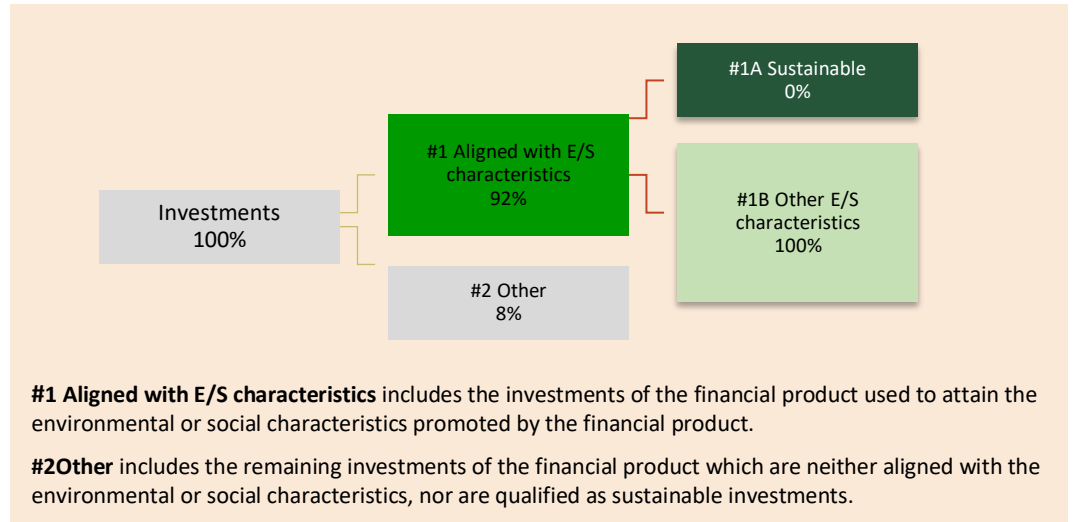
Investments
100%

#1 Aligned with E/S characteristics
92%

#2 Other
8%

#1A Sustainable
0%

#1B Other E/S characteristics
100%

**#1 Aligned with E/S characteristics** includes the investments of the financial product used to attain the environmental or social characteristics promoted by the financial product.

**#2Other** includes the remaining investments of the financial product which are neither aligned with the environmental or social characteristics, nor are qualified as sustainable investments.